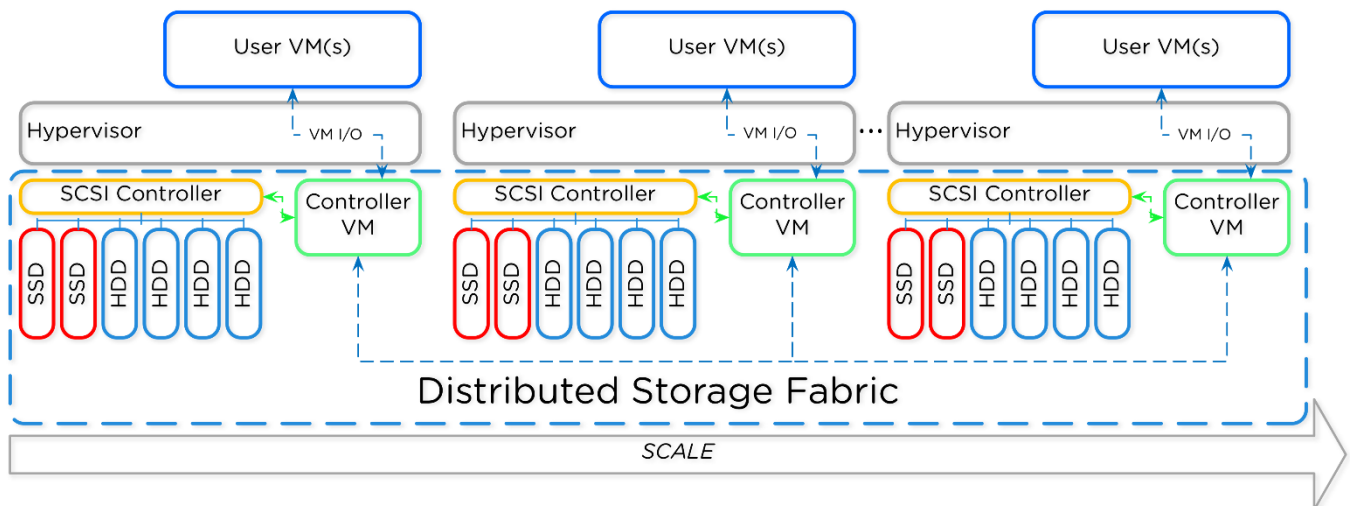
User VM(s)

Hypervisor

VM I/O

SCSI Controller

Controller VM

SSD SSD HDD HDD HDD HDD

User VM(s)

Hypervisor

VM I/O

SCSI Controller

Controller VM

SSD SSD HDD HDD HDD HDD

...

User VM(s)

Hypervisor

VM I/O

SCSI Controller

Controller VM

SSD SSD HDD HDD HDD HDD

Distributed Storage Fabric

SCALE